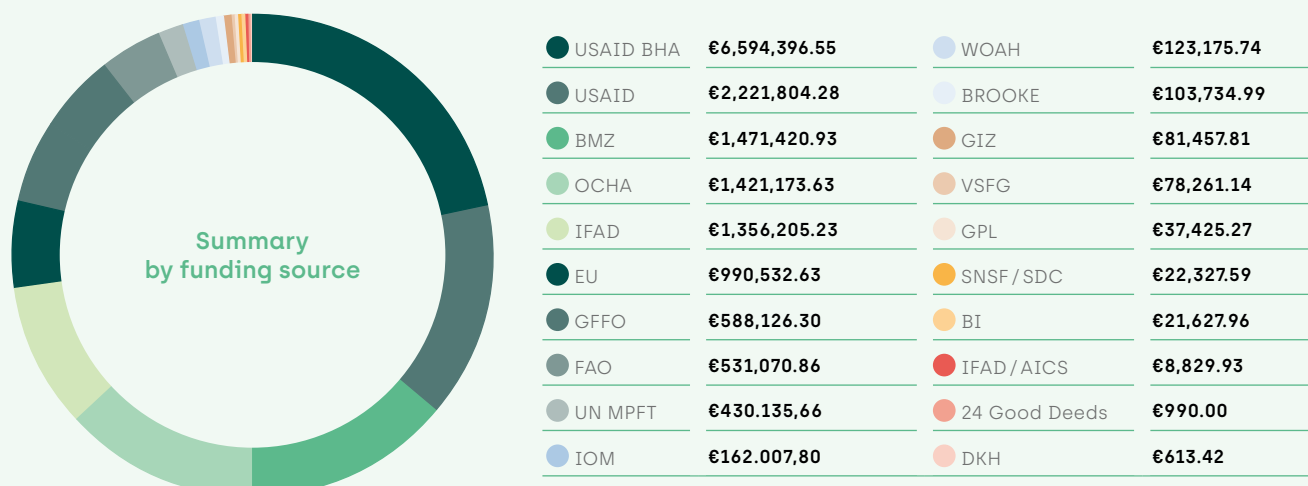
Summary by funding source

| | |
|---|---|
| USAID BHA | €6,594,396.55 |
| USAID | €2,221,804.28 |
| BMZ | €1,471,420.93 |
| OCHA | €1,421,173.63 |
| IFAD | €1,356,205.23 |
| EU | €990,532.63 |
| GFFO | €588,126.30 |
| FAO | €531,070.86 |
| UN MPFT | €430.135,66 |
| IOM | €162.007,80 |

| | |
|---|---|
| WOAH | €123,175.74 |
| BROOKE | €103,734.99 |
| GIZ | €81,457.81 |
| VSFG | €78,261.14 |
| GPL | €37,425.27 |
| SNSF / SDC | €22,327.59 |
| BI | €21,627.96 |
| IFAD / AICS | €8,829.93 |
| 24 Good Deeds | €990.00 |
| DKH | €613.42 |